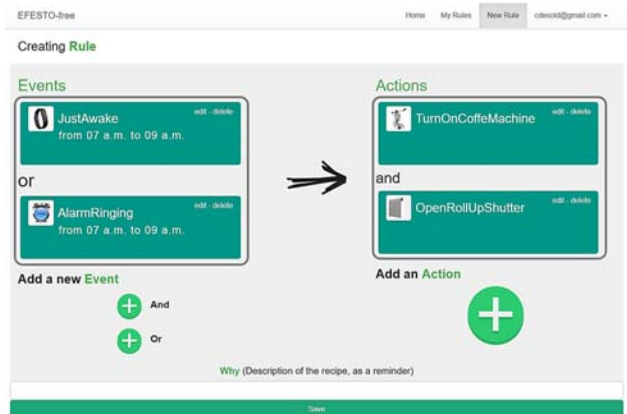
EFESTO-free

Home My Rules New Rule cdesold@gmail.com ▾

Creating Rule

Events

JustAwake edit - delete
from 07 a.m. to 09 a.m.

or

AlarmRinging edit - delete
from 07 a.m. to 09 a.m.

Add a new Event

And

Or

Actions

TurnOnCoffeMachine edit - delete

and

OpenRollUpShutter edit - delete

Add an Action

Why (Description of the recipe, as a reminder)

Save